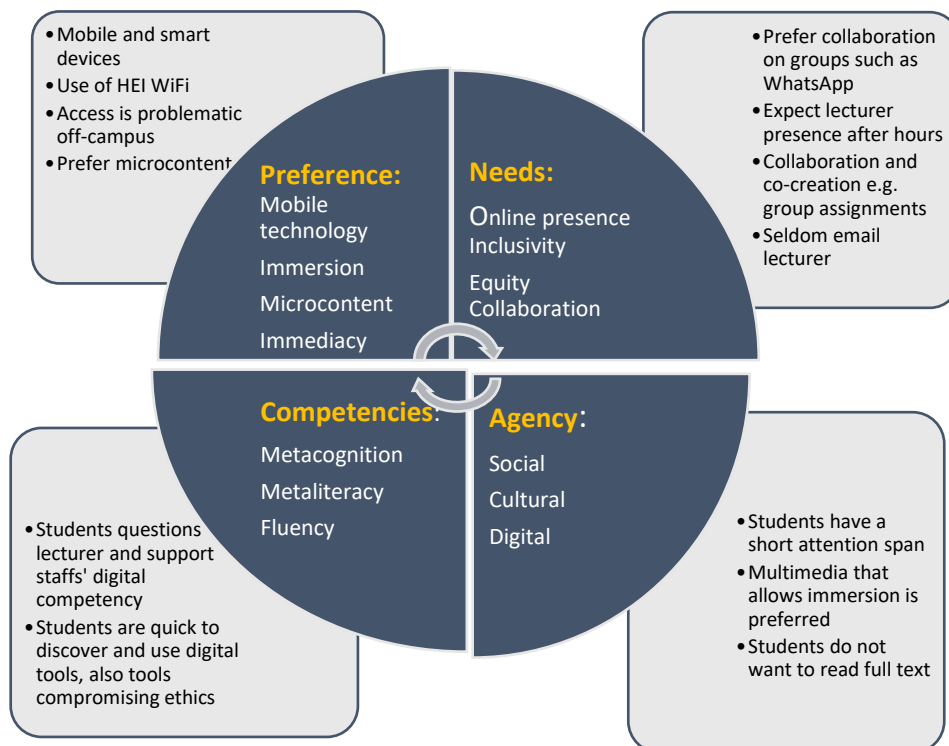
• Mobile and smart devices
• Use of HEI WiFi
• Access is problematic off-campus
• Prefer microcontent

• Prefer collaboration on groups such as WhatsApp
• Expect lecturer presence after hours
• Collaboration and co-creation e.g. group assignments
• Seldom email lecturer

Preference:
Mobile technology
Immersion
Microcontent
Immediacy

Needs:
Online presence
Inclusivity
Equity
Collaboration

Competencies:
Metacognition
Metaliteracy
Fluency

Agency:
Social
Cultural
Digital

• Students questions lecturer and support staffs' digital competency
• Students are quick to discover and use digital tools, also tools compromising ethics

• Students have a short attention span
• Multimedia that allows immersion is preferred
• Students do not want to read full text